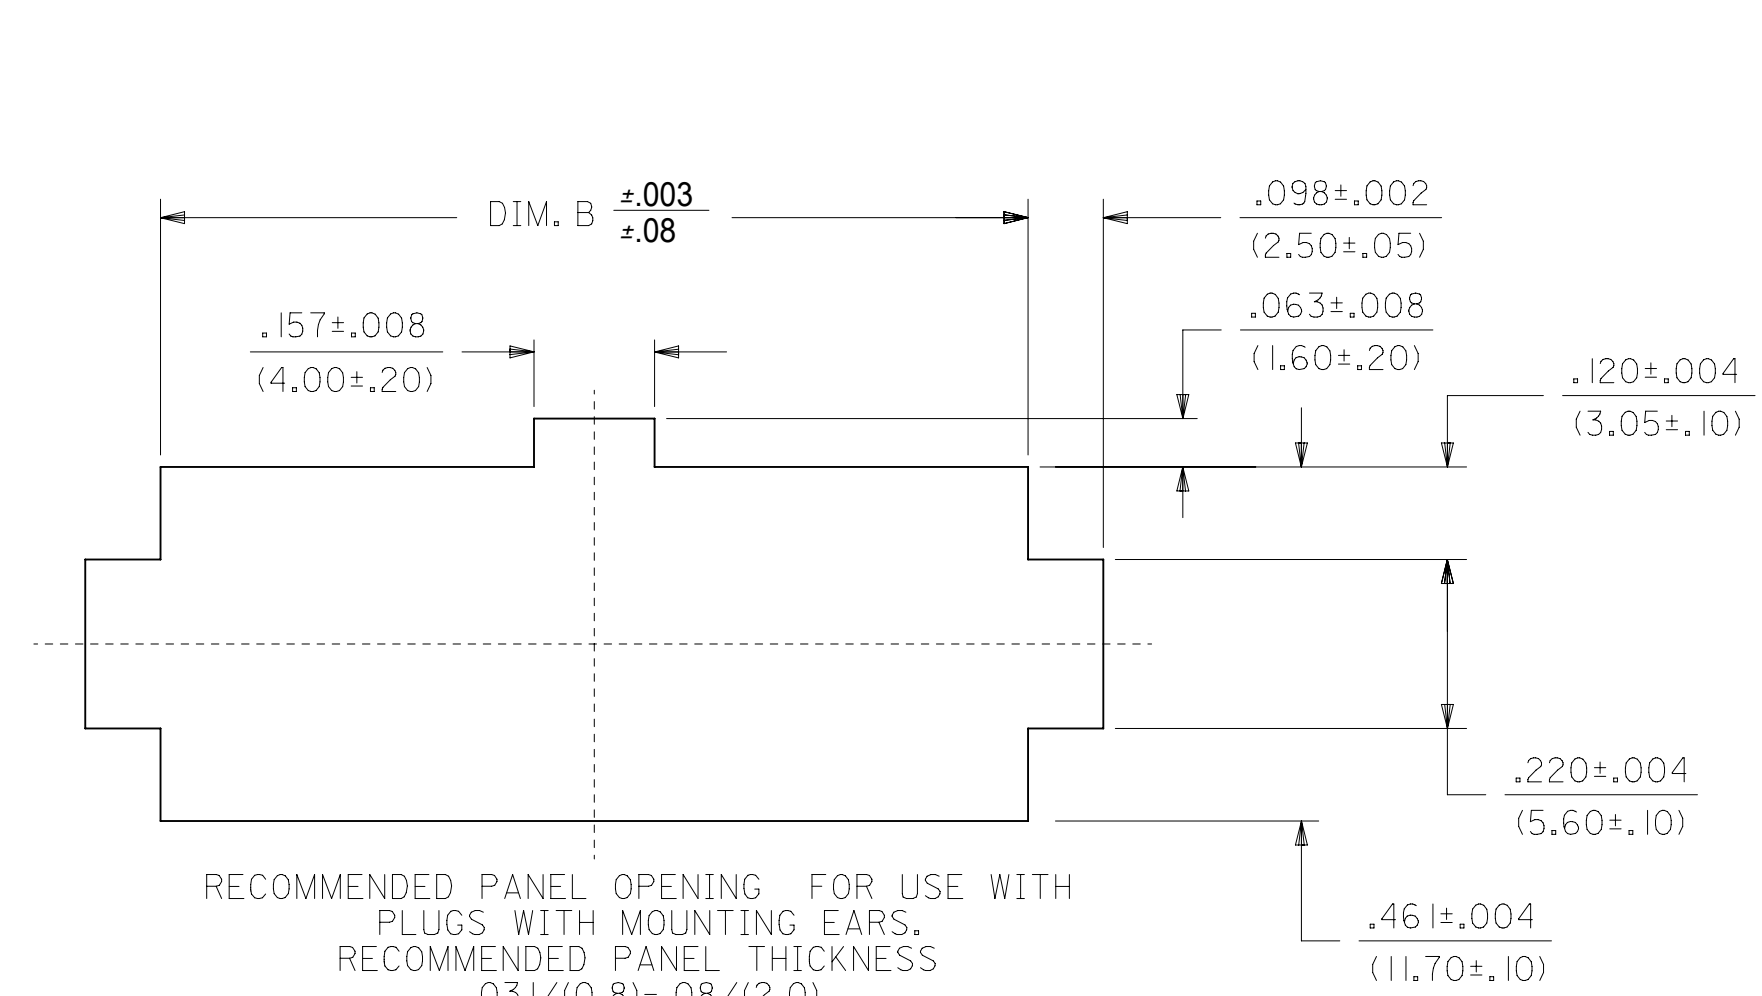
DIM. B $\frac{\pm.003}{\pm.08}$

$\frac{.098\pm.002}{(2.50\pm.05)}$

$\frac{.063\pm.008}{(1.60\pm.20)}$

$\frac{.157\pm.008}{(4.00\pm.20)}$

$\frac{.120\pm.004}{(3.05\pm.10)}$

$\frac{.220\pm.004}{(5.60\pm.10)}$

RECOMMENDED PANEL OPENING FOR USE WITH PLUGS WITH MOUNTING EARS. RECOMMENDED PANEL THICKNESS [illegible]

$\frac{.461\pm.004}{(11.70\pm.10)}$